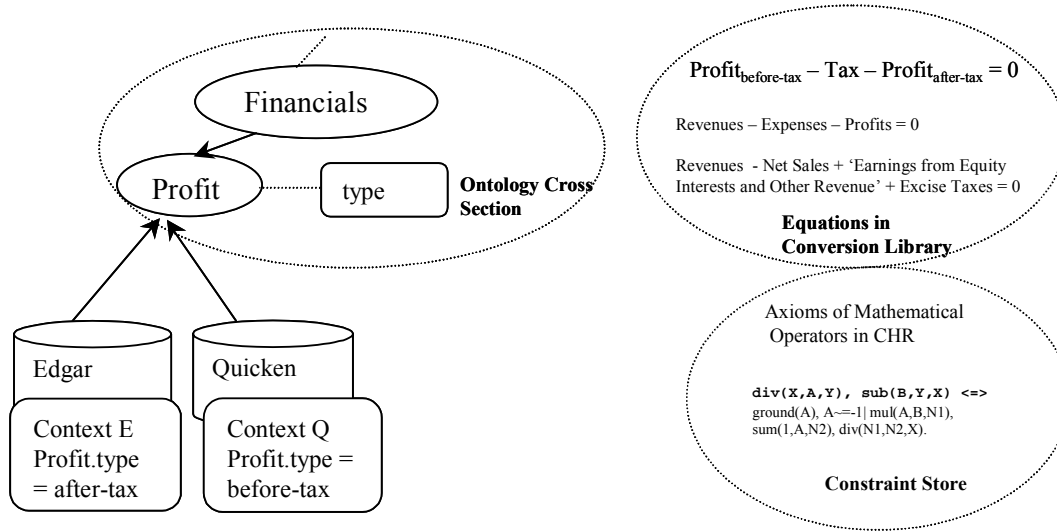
Financials

Profit

type

Ontology Cross Section

Edgar

Quicken

Context E Profit.type = after-tax

Context Q Profit.type = before-tax

$\text{Profit}_{\text{before-tax}} - \text{Tax} - \text{Profit}_{\text{after-tax}} = 0$

Revenues – Expenses – Profits = 0

Revenues - Net Sales + 'Earnings from Equity Interests and Other Revenue' + Excise Taxes = 0

Equations in Conversion Library

Axioms of Mathematical Operators in CHR

div(X,A,Y), sub(B,Y,X) <=> ground(A), A~=-1| mul(A,B,N1), sum(1,A,N2), div(N1,N2,X).

Constraint Store